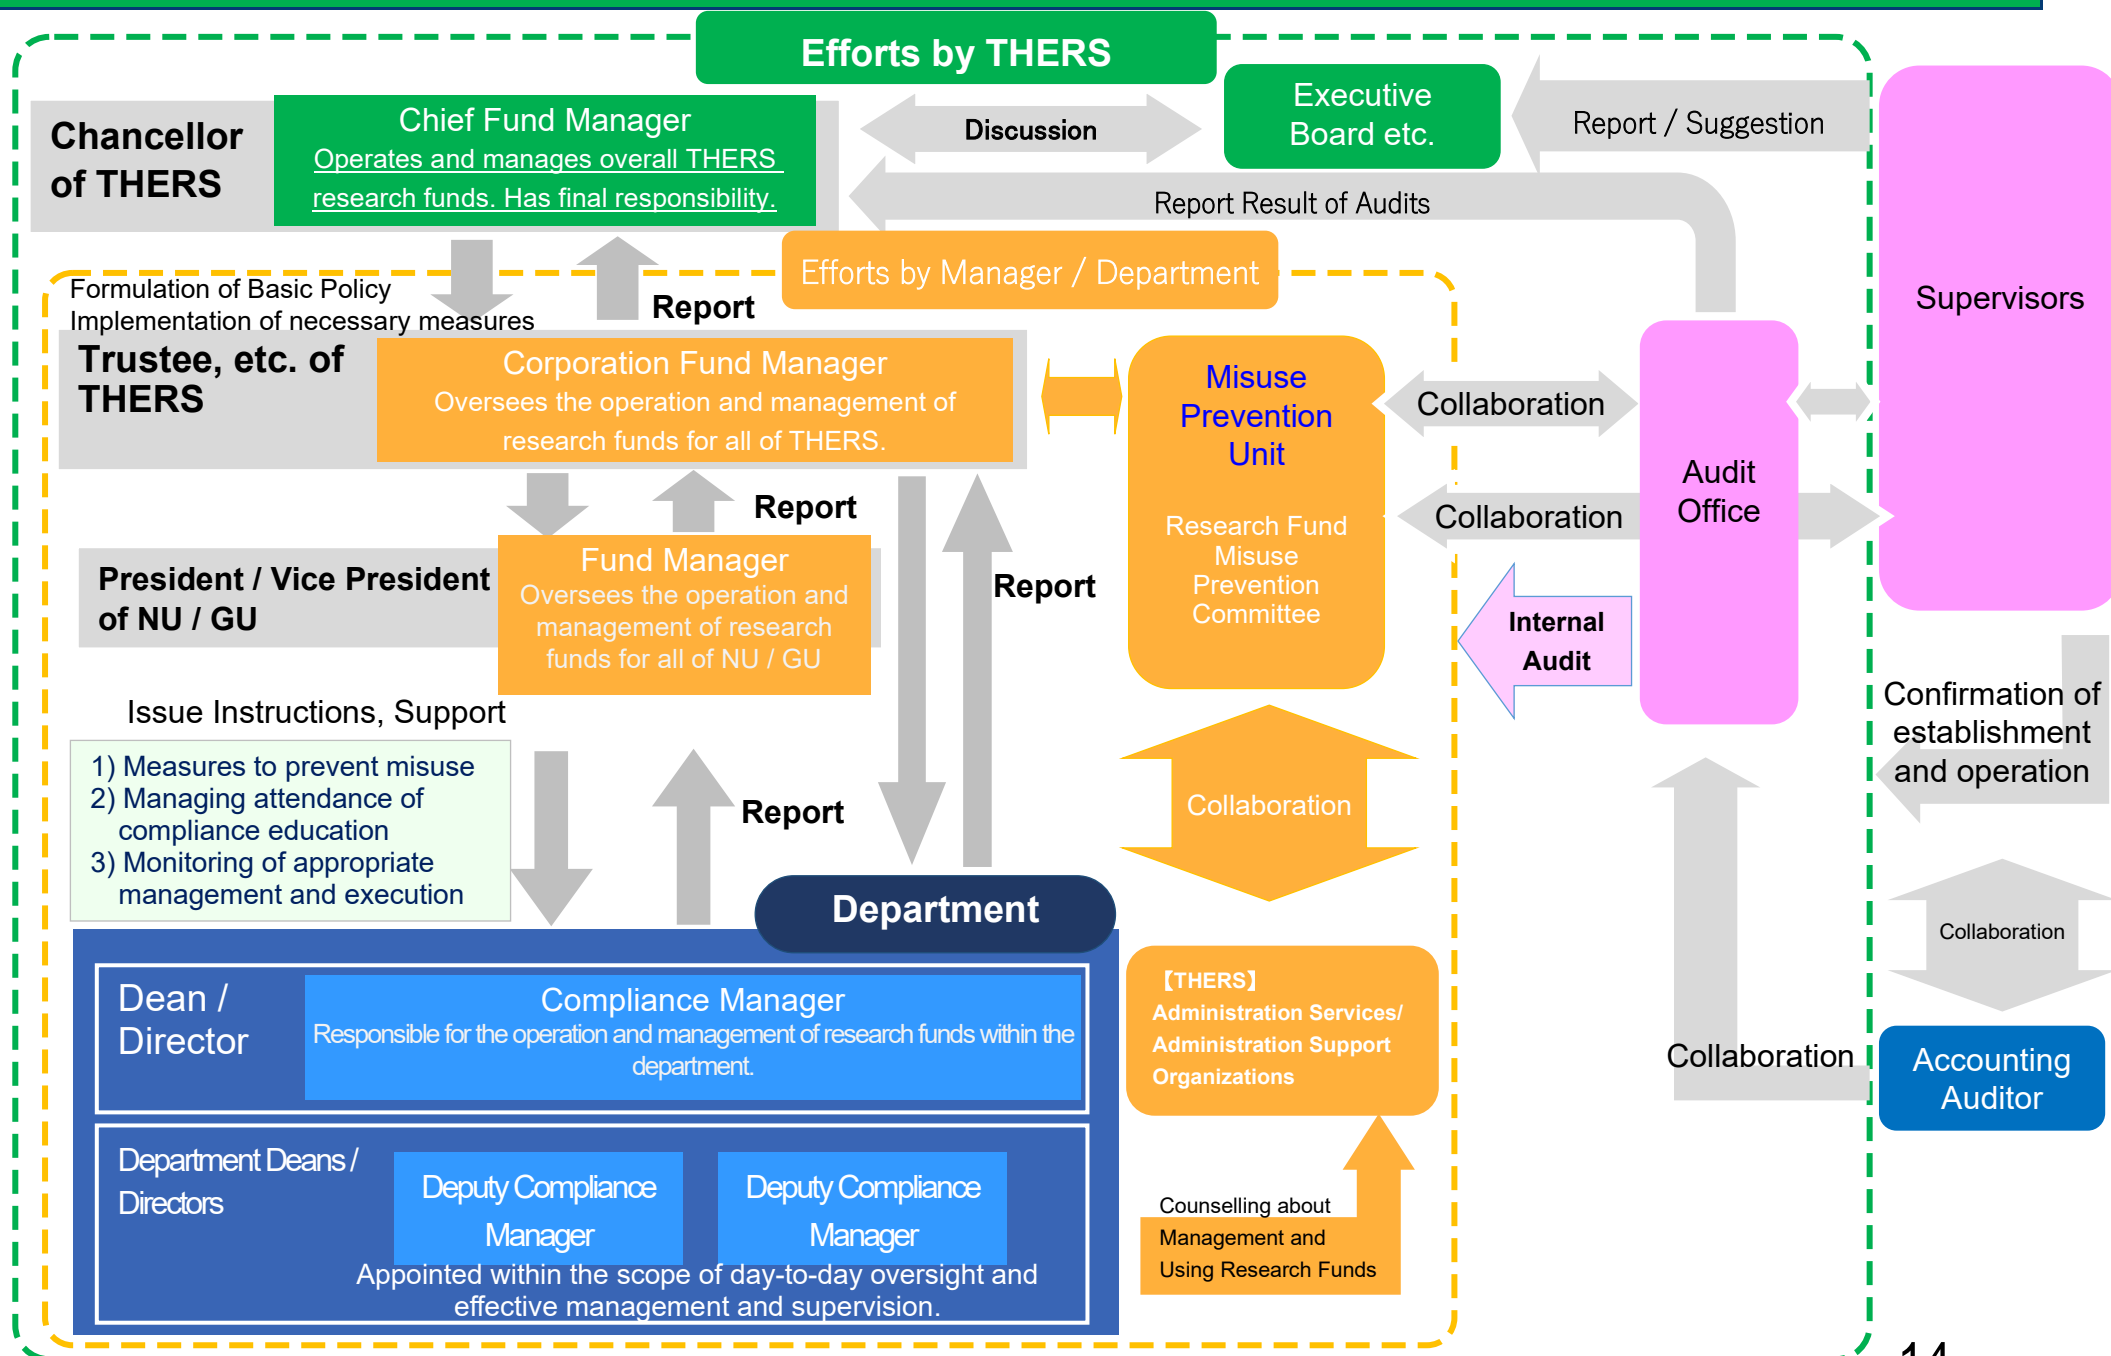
Efforts by THERS

Chancellor of THERS

Chief Fund Manager
Operates and manages overall THERS research funds. Has final responsibility.

Discussion

Executive Board etc.

Report / Suggestion

Report Result of Audits

Efforts by Manager / Department

Formulation of Basic Policy
Implementation of necessary measures

Report

Trustee, etc. of THERS

Corporation Fund Manager
Oversees the operation and management of research funds for all of THERS.

Misuse Prevention Unit

Research Fund Misuse Prevention Committee

Collaboration

Collaboration

Audit Office

Supervisors

Report

President / Vice President of NU / GU

Fund Manager
Oversees the operation and management of research funds for all of NU / GU

Report

Internal Audit

Issue Instructions, Support

1) Measures to prevent misuse
2) Managing attendance of compliance education
3) Monitoring of appropriate management and execution

Report

Collaboration

Confirmation of establishment and operation

Collaboration

Department

Dean / Director

Compliance Manager
Responsible for the operation and management of research funds within the department.

【THERS】
Administration Services/ Administration Support Organizations

Collaboration

Accounting Auditor

Department Deans / Directors

Deputy Compliance Manager

Deputy Compliance Manager

Appointed within the scope of day-to-day oversight and effective management and supervision.

Counselling about Management and Using Research Funds